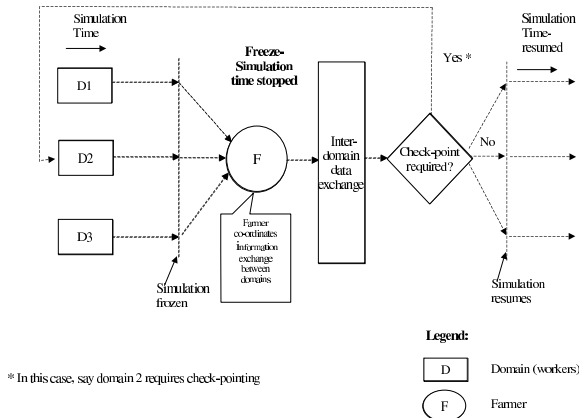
Simulation Time

D1

D2

D3

Freeze-Simulation time stopped

F

Farmer co-ordinates information exchange between domains

Simulation frozen

Inter-domain data exchange

Check-point required?

Yes *

No

Simulation Time-resumed

Simulation resumes

Legend:

D Domain (workers)

F Farmer

* In this case, say domain 2 requires check-pointing